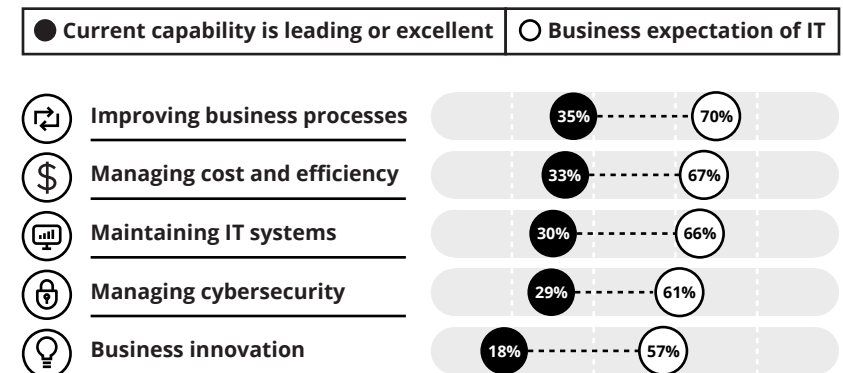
Current capability is leading or excellent | Business expectation of IT

Improving business processes 35% 70%

Managing cost and efficiency 33% 67%

Maintaining IT systems 30% 66%

Managing cybersecurity 29% 61%

Business innovation 18% 57%